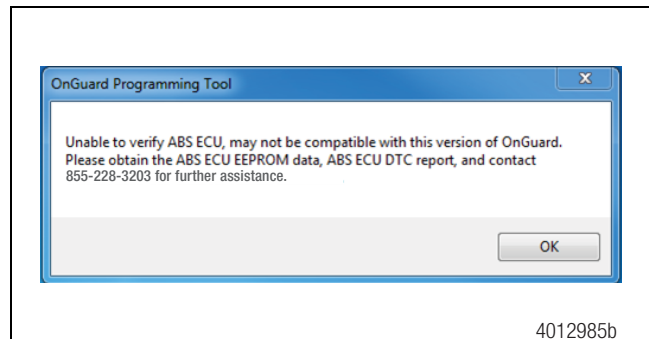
OnGuard Programming Tool

Unable to verify ABS ECU, may not be compatible with this version of OnGuard. Please obtain the ABS ECU EEPROM data, ABS ECU DTC report, and contact 855-228-3203 for further assistance.

OK

4012985b